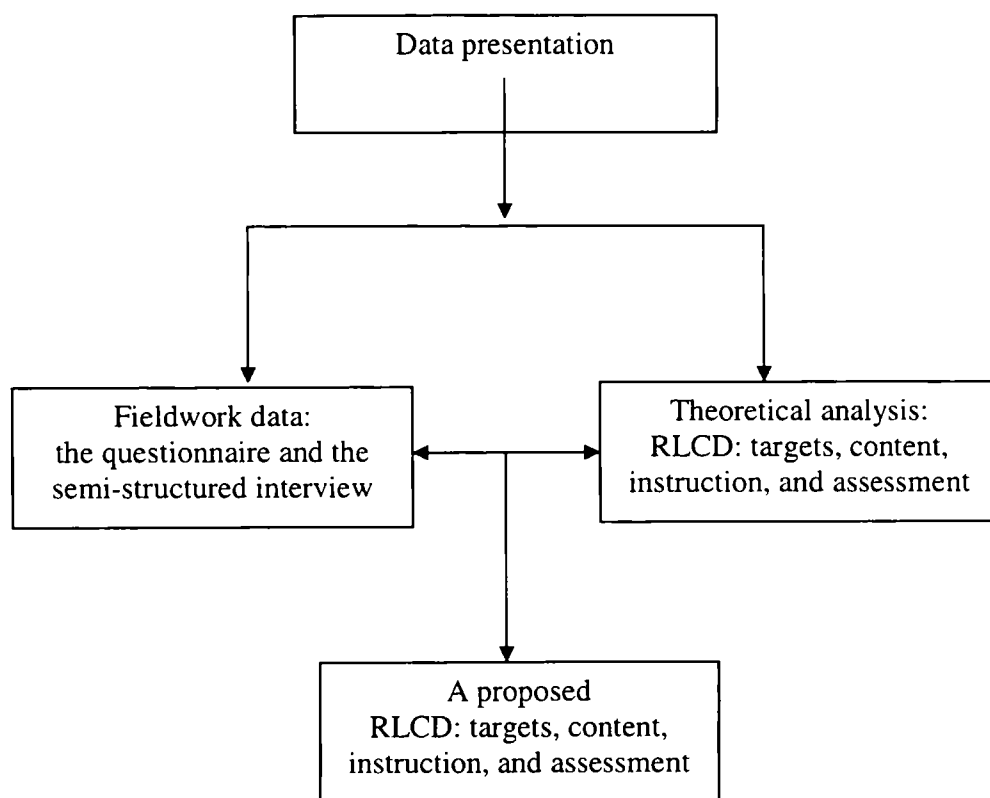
Data presentation

Fieldwork data:
the questionnaire and the semi-structured interview

Theoretical analysis:
RLCD: targets, content, instruction, and assessment

A proposed
RLCD: targets, content, instruction, and assessment